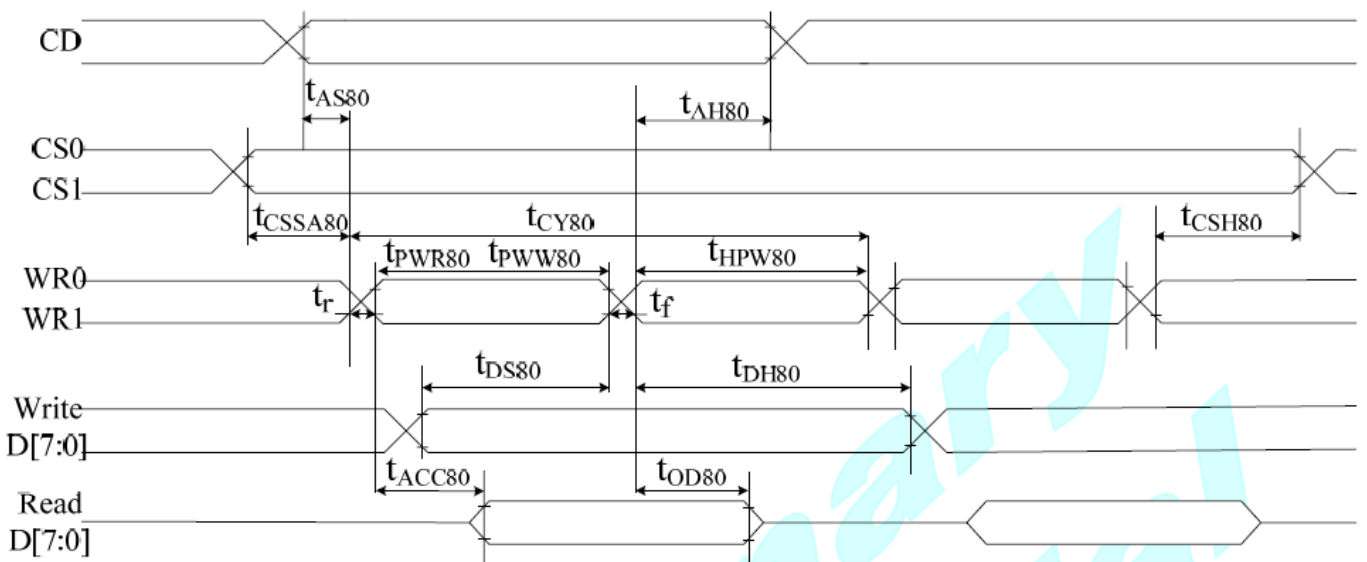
CD

$t_{AS80}$

$t_{AH80}$

CS0

CS1

$t_{CSSA80}$

$t_{CY80}$

$t_{CSH80}$

$t_{PWR80}$ $t_{PWW80}$

$t_{HPW80}$

WR0

WR1

$t_r$

$t_f$

$t_{DS80}$

$t_{DH80}$

Write

D[7:0]

$t_{ACC80}$

$t_{OD80}$

Read

D[7:0]

ary